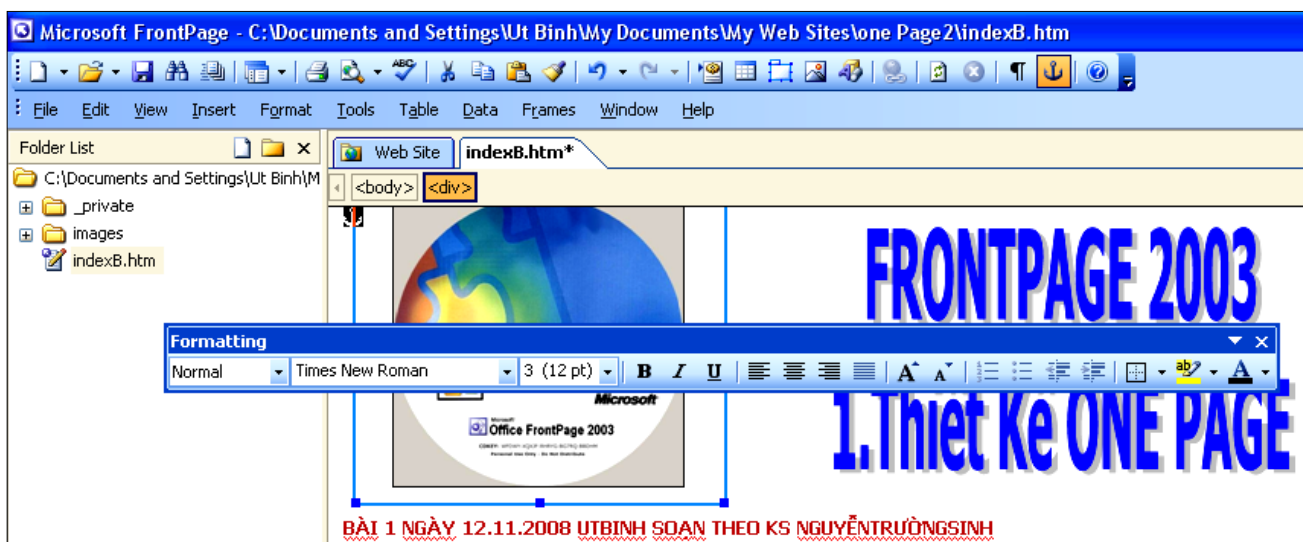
Microsoft FrontPage - C:\Documents and Settings\Ut Binh\My Documents\My Web Sites\one Page2\indexB.htm

File Edit View Insert Format Tools Table Data Frames Window Help

Folder List

C:\Documents and Settings\Ut Binh\M

_private

images

indexB.htm

Web Site indexB.htm*

<body> <div>

Formatting

Normal Times New Roman 3 (12 pt) B I U

Microsoft

Office FrontPage 2003

FRONTPAGE 2003

1.Thiet Ke ONE PAGE

BÀI 1 NGÀY 12.11.2008 UTBINH SOẠN THEO KS NGUYỄNTRƯỜNGSINH